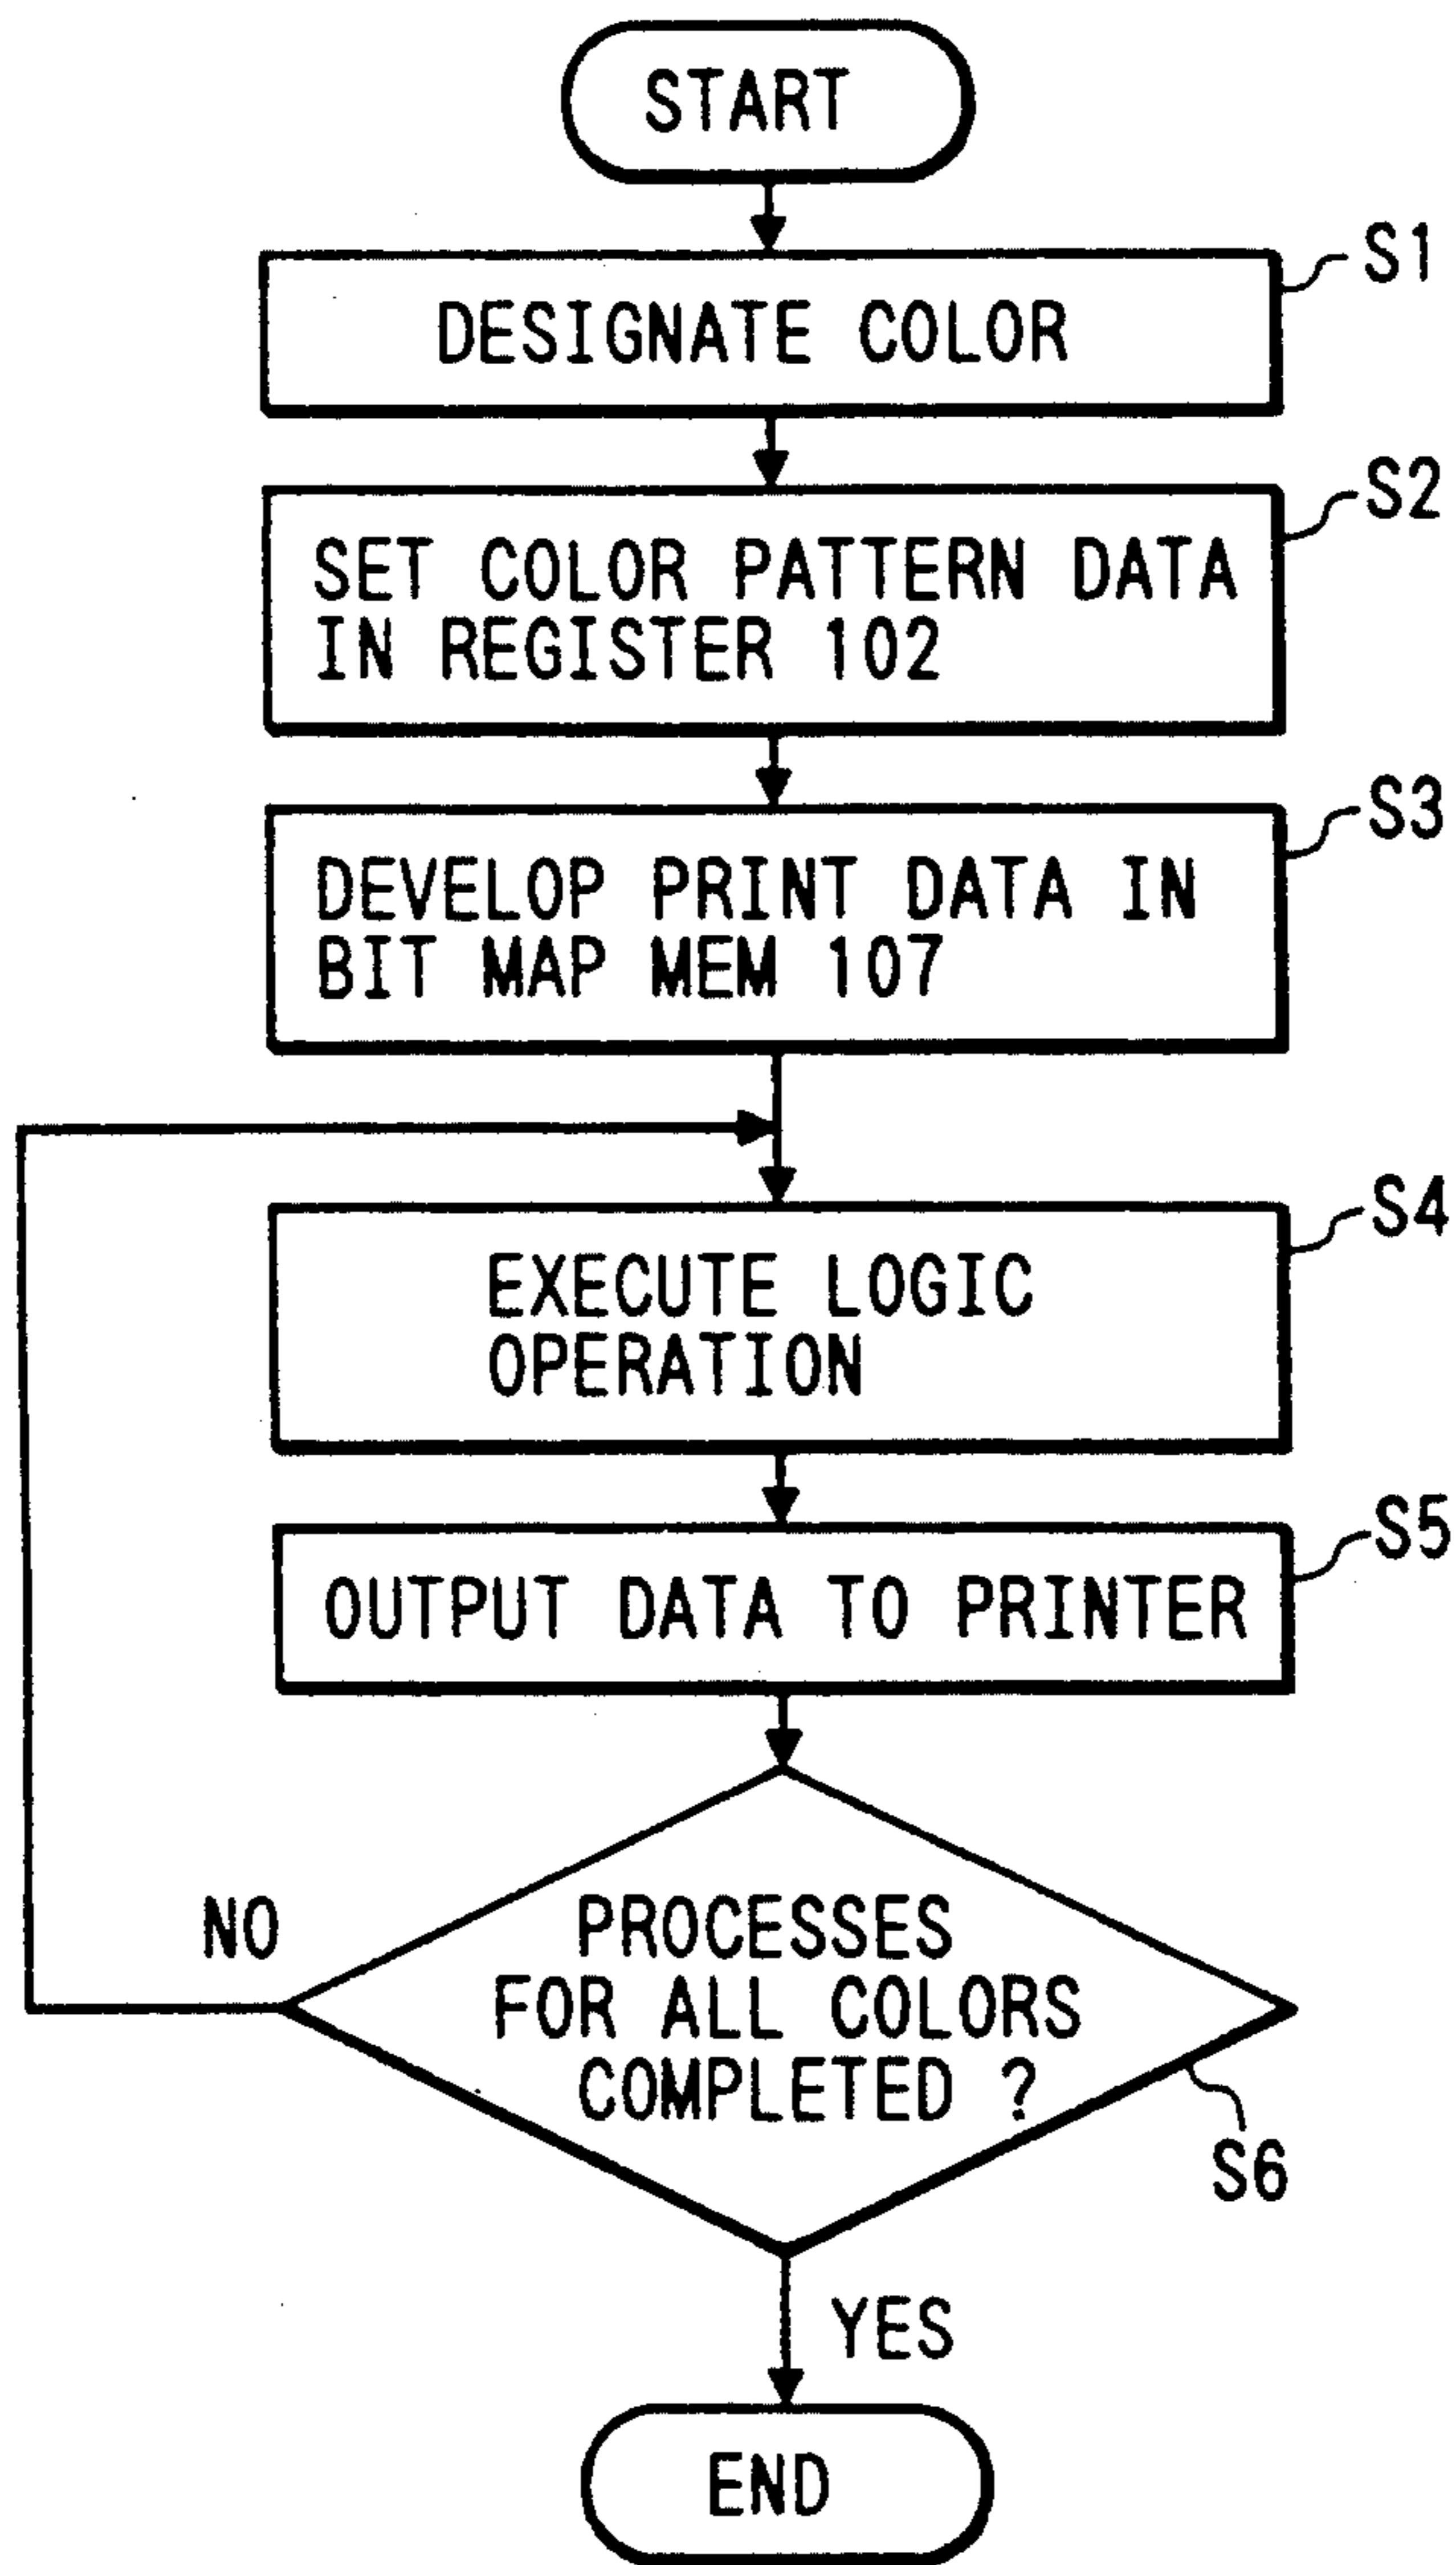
START

S1
DESIGNATE COLOR

S2
SET COLOR PATTERN DATA IN REGISTER 102

S3
DEVELOP PRINT DATA IN BIT MAP MEM 107

S4
EXECUTE LOGIC OPERATION

S5
OUTPUT DATA TO PRINTER

NO

PROCESSES FOR ALL COLORS COMPLETED ?

S6

YES

END